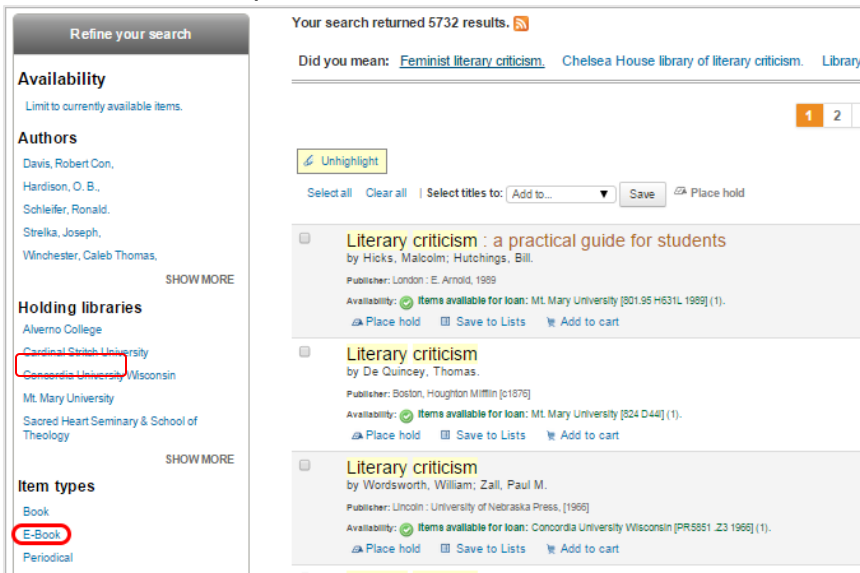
Refine your search

Availability

Limit to currently available items.

Authors

Davis, Robert Con,

Hardison, O. B.,

Schleifer, Ronald.

Strelka, Joseph,

Winchester, Caleb Thomas,

SHOW MORE

Holding libraries

Alverno College

Cardinal Stritch University

Concordia University Wisconsin

Mt. Mary University

Sacred Heart Seminary & School of Theology

SHOW MORE

Item types

Book

E-Book

Periodical

Your search returned 5732 results.

Did you mean: Feminist literary criticism. Chelsea House library of literary criticism. Library

1 2

Unhighlight

Select all Clear all | Select titles to: Add to... Save Place hold

Literary criticism : a practical guide for students
by Hicks, Malcolm; Hutchings, Bill.
Publisher: London : E. Arnold, 1989
Availability: Items available for loan: Mt. Mary University [801.95 H631L 1989] (1).
Place hold Save to Lists Add to cart

Literary criticism
by De Quincey, Thomas.
Publisher: Boston, Houghton Mifflin [c1876]
Availability: Items available for loan: Mt. Mary University [824 D44l] (1).
Place hold Save to Lists Add to cart

Literary criticism
by Wordsworth, William; Zall, Paul M.
Publisher: Lincoln : University of Nebraska Press, [1966]
Availability: Items available for loan: Concordia University Wisconsin [PR5851 .Z3 1966] (1).
Place hold Save to Lists Add to cart